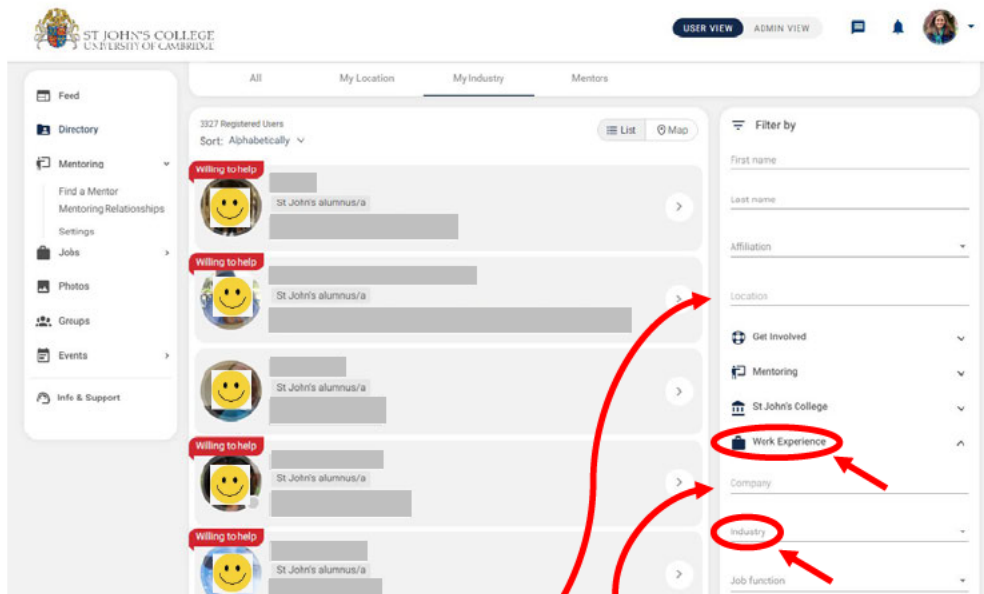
ST JOHN'S COLLEGE
UNIVERSITY OF CAMBRIDGE

USER VIEW ADMIN VIEW

Feed
Directory
Mentoring
Find a Mentor
Mentoring Relationships
Settings
Jobs
Photos
Groups
Events
Info & Support

All My Location My Industry Mentors

3327 Registered Users
Sort: Alphabetically

List Map

Willing to help
St John's alumnus/a

Willing to help
St John's alumnus/a

St John's alumnus/a

Willing to help
St John's alumnus/a

Willing to help
St John's alumnus/a

Filter by
First name
Last name
Affiliation
Location
Get Involved
Mentoring
St John's College
Work Experience
Company
Industry
Job function